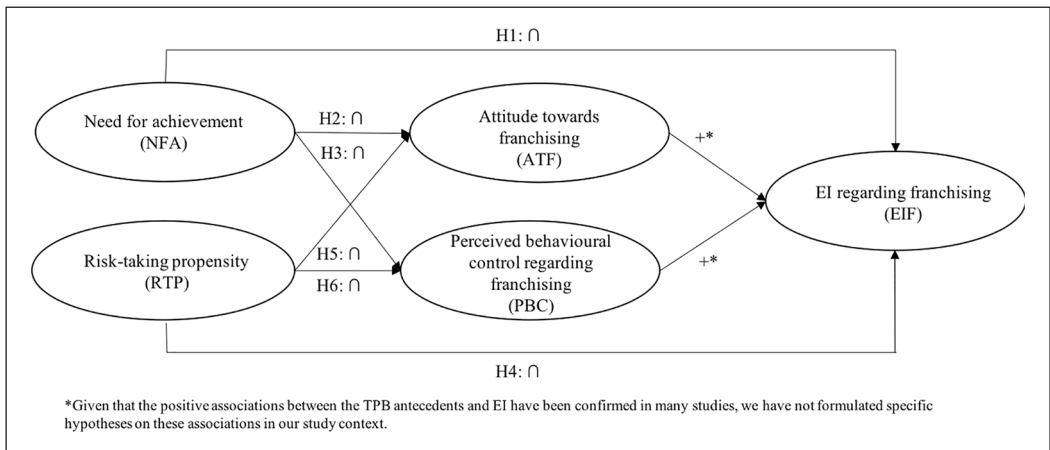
H1: ∩

Need for achievement (NFA)

H2: ∩

H3: ∩

Attitude towards franchising (ATF)

+*

EI regarding franchising (EIF)

Risk-taking propensity (RTP)

H5: ∩

H6: ∩

Perceived behavioural control regarding franchising (PBC)

+*

H4: ∩

*Given that the positive associations between the TPB antecedents and EI have been confirmed in many studies, we have not formulated specific hypotheses on these associations in our study context.